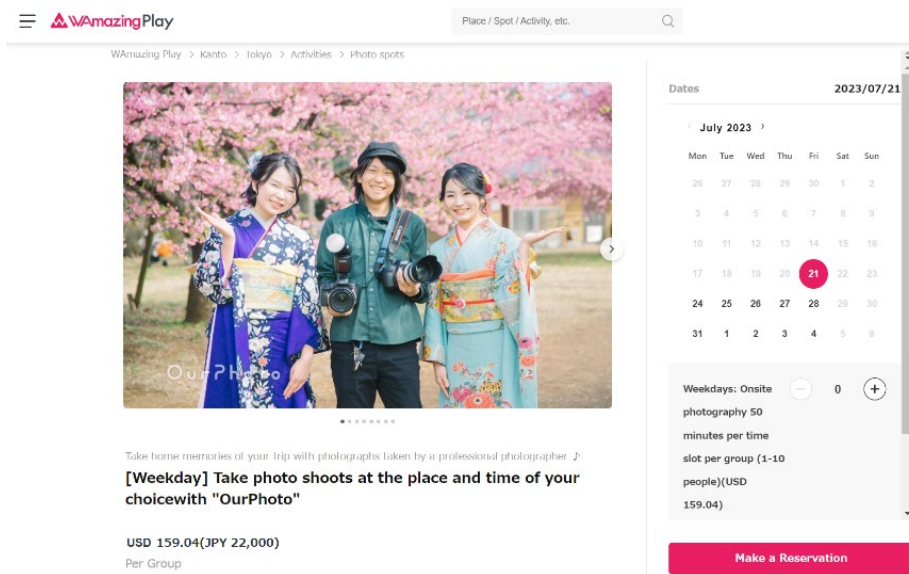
WAmazingPlay

Place / Spot / Activity, etc.

WAmazing Play > Kanto > Tokyo > Activities > Photo spots

OurPhoto

Take home memories of your trip with photographs taken by a professional photographer ♪

[Weekday] Take photo shoots at the place and time of your choicewith "OurPhoto"

USD 159.04(JPY 22,000)

Per Group

Dates 2023/07/21

July 2023

| Mon | Tue | Wed | Thu | Fri | Sat | Sun |
|---|---|---|---|---|---|---|
| 26 | 27 | 28 | 29 | 30 | 1 | 2 |
| 3 | 4 | 5 | 6 | 7 | 8 | 9 |
| 10 | 11 | 12 | 13 | 14 | 15 | 16 |
| 17 | 18 | 19 | 20 | 21 | 22 | 23 |
| 24 | 25 | 26 | 27 | 28 | 29 | 30 |
| 31 | 1 | 2 | 3 | 4 | 5 | 6 |

Weekdays: Onsite photography 50 minutes per time slot per group (1-10 people)(USD 159.04)

0

Make a Reservation